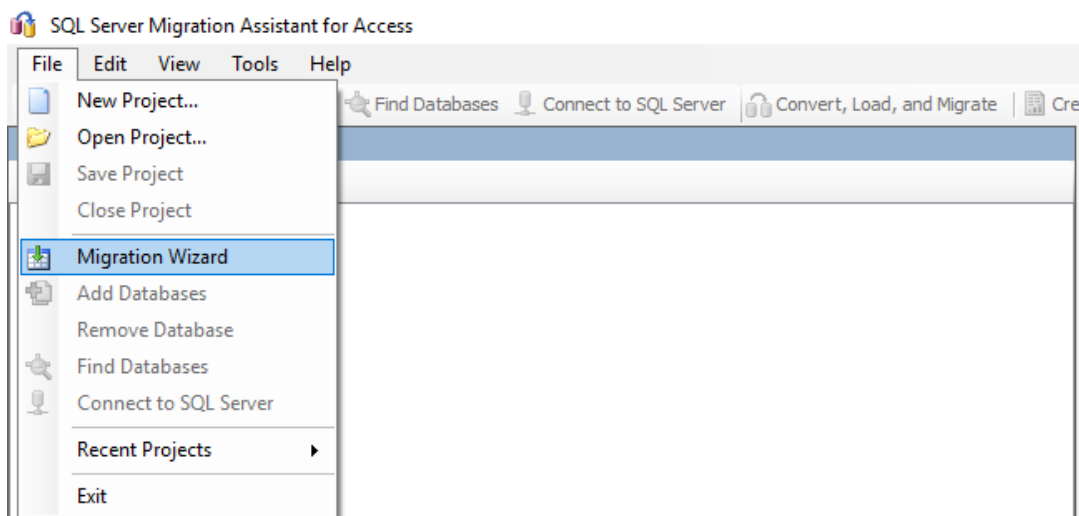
SQL Server Migration Assistant for Access

File Edit View Tools Help

New Project...
Open Project...
Save Project
Close Project
Migration Wizard
Add Databases
Remove Database
Find Databases
Connect to SQL Server
Recent Projects
Exit

Find Databases Connect to SQL Server Convert, Load, and Migrate Cre